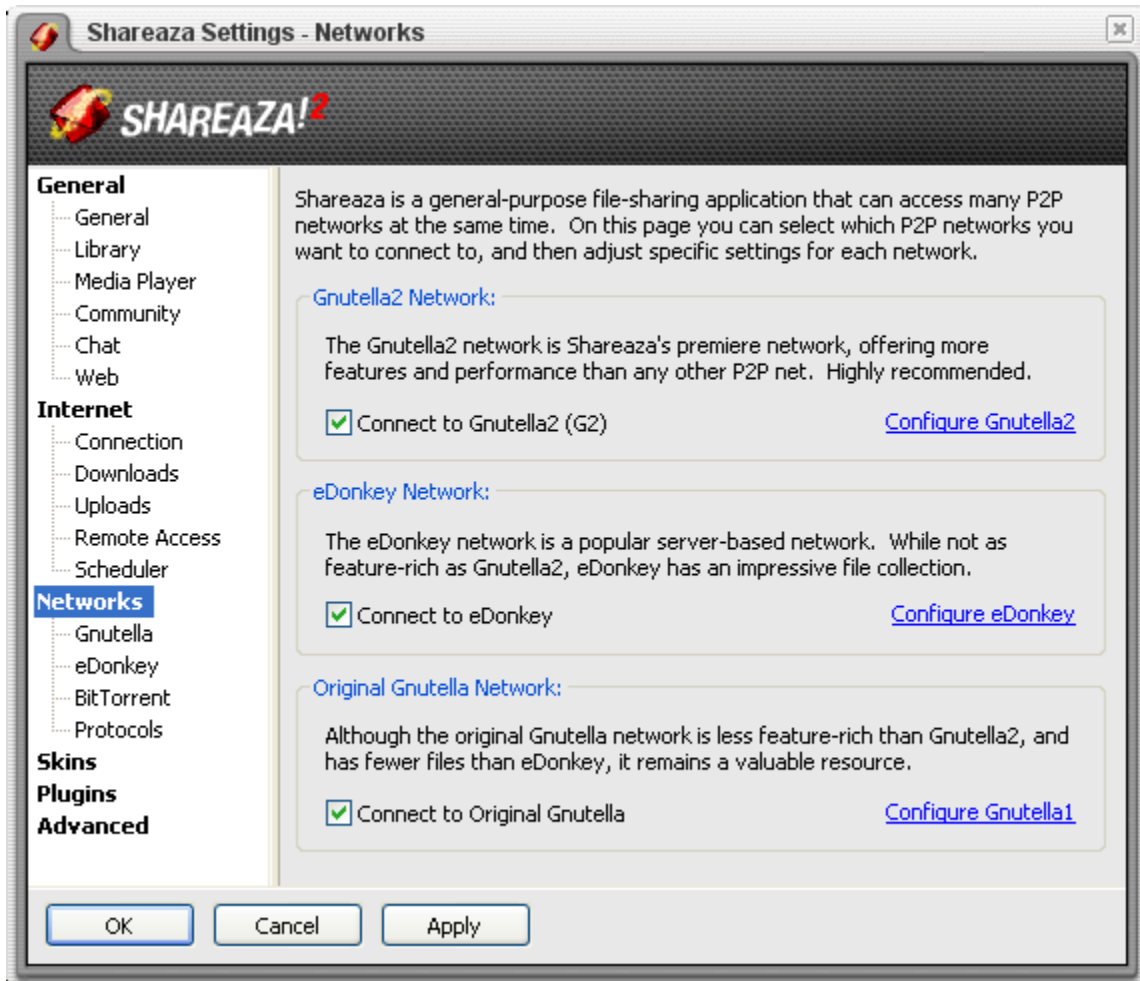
Shareaza Settings - Networks

SHAREAZA!2

General
General
Library
Media Player
Community
Chat
Web
Internet
Connection
Downloads
Uploads
Remote Access
Scheduler
Networks
Gnutella
eDonkey
BitTorrent
Protocols
Skins
Plugins
Advanced

Shareaza is a general-purpose file-sharing application that can access many P2P networks at the same time. On this page you can select which P2P networks you want to connect to, and then adjust specific settings for each network.

Gnutella2 Network:

The Gnutella2 network is Shareaza's premiere network, offering more features and performance than any other P2P net. Highly recommended.

Connect to Gnutella2 (G2)

Configure Gnutella2

eDonkey Network:

The eDonkey network is a popular server-based network. While not as feature-rich as Gnutella2, eDonkey has an impressive file collection.

Connect to eDonkey

Configure eDonkey

Original Gnutella Network:

Although the original Gnutella network is less feature-rich than Gnutella2, and has fewer files than eDonkey, it remains a valuable resource.

Connect to Original Gnutella

Configure Gnutella1

OK

Cancel

Apply